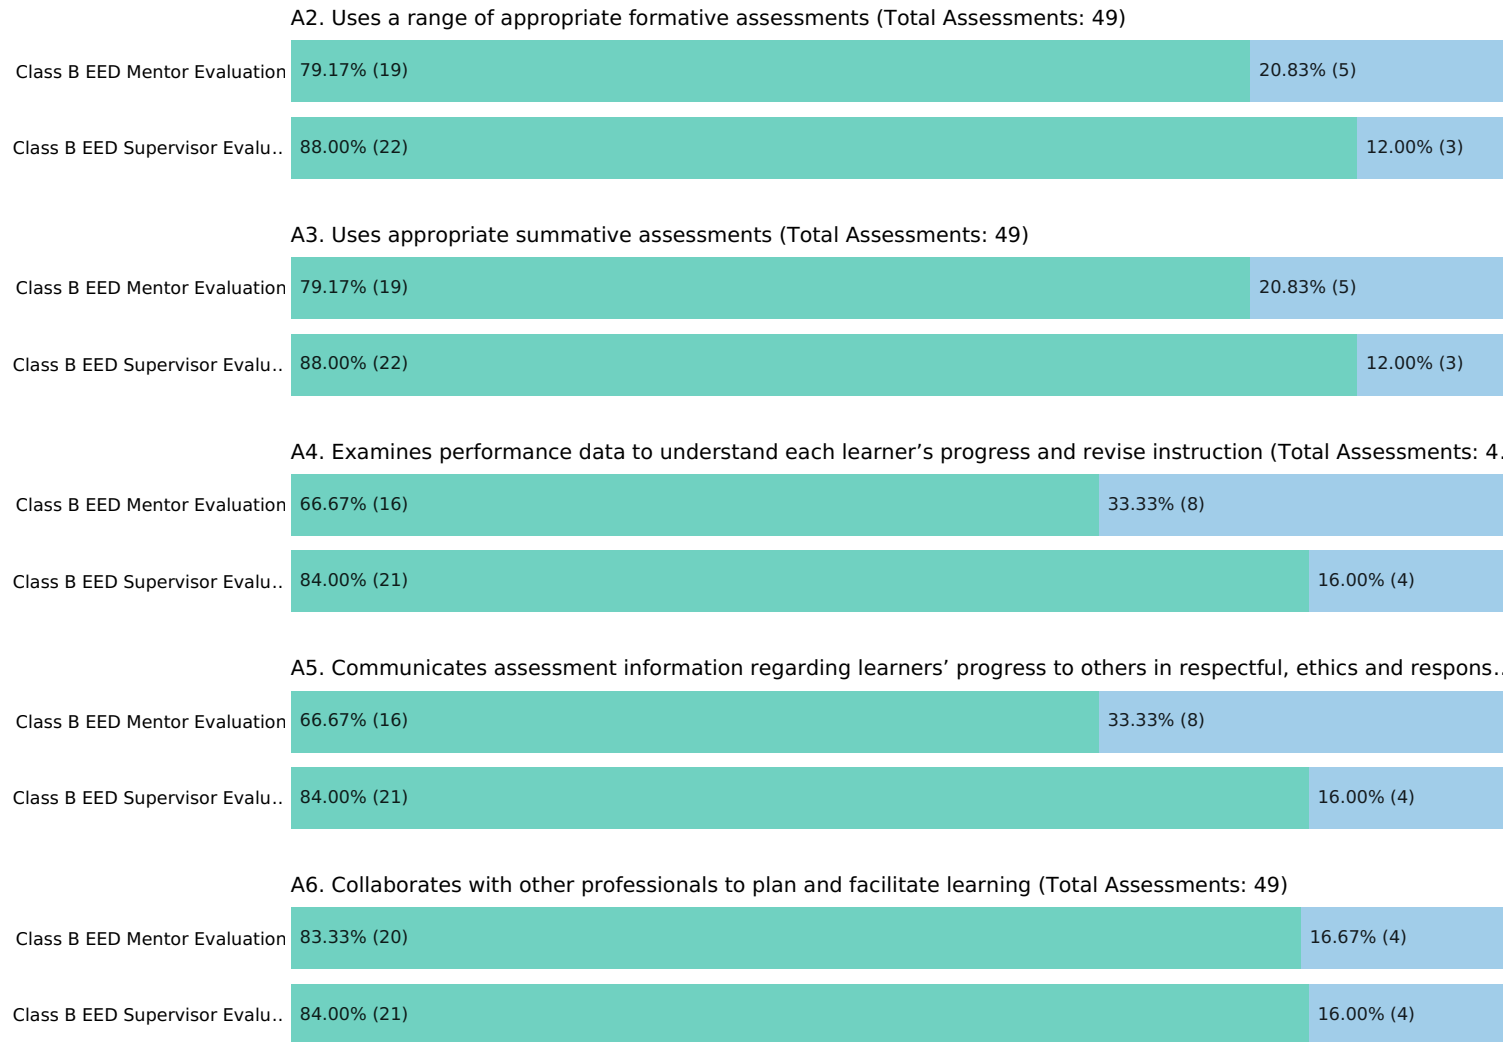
A2. Uses a range of appropriate formative assessments (Total Assessments: 49)

Class B EED Mentor Evaluation 79.17% (19) 20.83% (5)

Class B EED Supervisor Evalu.. 88.00% (22) 12.00% (3)

A3. Uses appropriate summative assessments (Total Assessments: 49)

Class B EED Mentor Evaluation 79.17% (19) 20.83% (5)

Class B EED Supervisor Evalu.. 88.00% (22) 12.00% (3)

A4. Examines performance data to understand each learner’s progress and revise instruction (Total Assessments: 4.

Class B EED Mentor Evaluation 66.67% (16) 33.33% (8)

Class B EED Supervisor Evalu.. 84.00% (21) 16.00% (4)

A5. Communicates assessment information regarding learners’ progress to others in respectful, ethics and respons..

Class B EED Mentor Evaluation 66.67% (16) 33.33% (8)

Class B EED Supervisor Evalu.. 84.00% (21) 16.00% (4)

A6. Collaborates with other professionals to plan and facilitate learning (Total Assessments: 49)

Class B EED Mentor Evaluation 83.33% (20) 16.67% (4)

Class B EED Supervisor Evalu.. 84.00% (21) 16.00% (4)